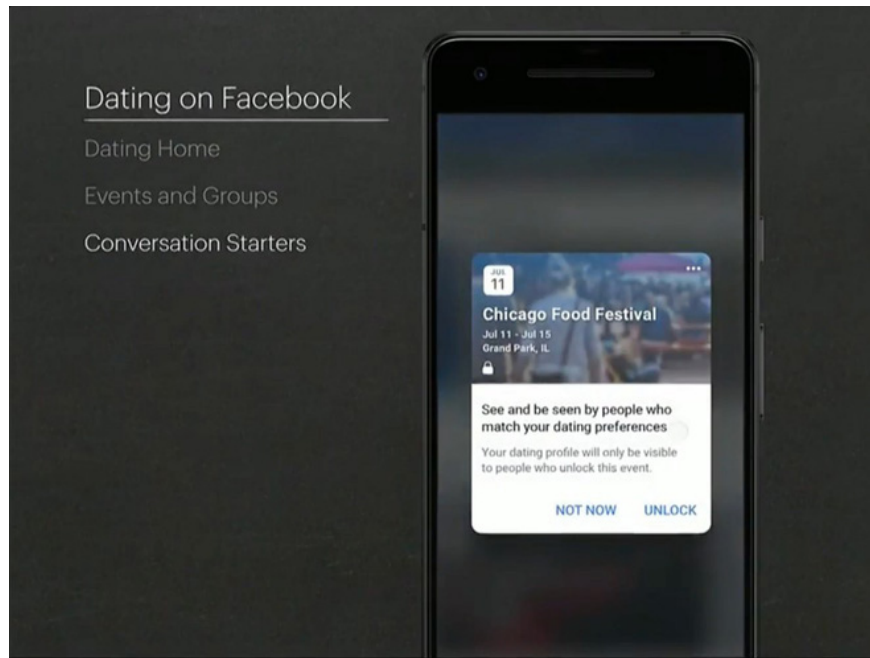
Dating on Facebook

Dating Home

Events and Groups

Conversation Starters

JUL
11

Chicago Food Festival
Jul 11 - Jul 15
Grand Park, IL

See and be seen by people who match your dating preferences

Your dating profile will only be visible to people who unlock this event.

NOT NOW UNLOCK